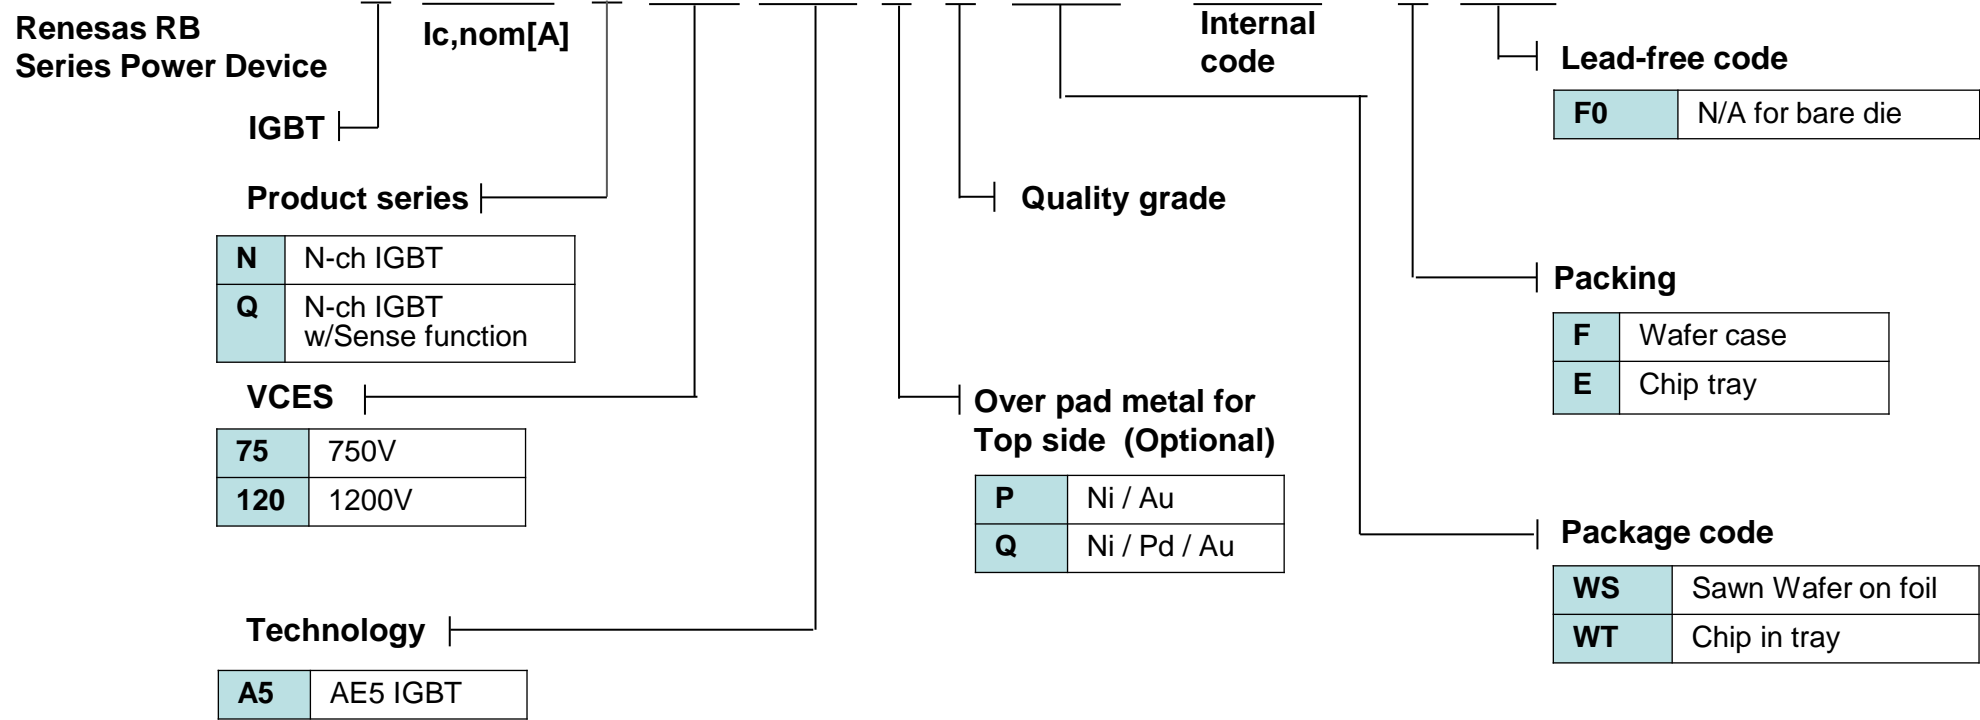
Renesas RB
Series Power Device

Ic,nom[A]

Internal code

Lead-free code

| F0 | N/A for bare die |
|---|---|

IGBT

Product series

| N | N-ch IGBT |
|---|---|
| Q | N-ch IGBT w/Sense function |

Quality grade

Packing

| F | Wafer case |
|---|---|
| E | Chip tray |

VCES

| 75 | 750V |
|---|---|
| 120 | 1200V |

Over pad metal for Top side (Optional)

| P | Ni / Au |
|---|---|
| Q | Ni / Pd / Au |

Package code

| WS | Sawn Wafer on foil |
|---|---|
| WT | Chip in tray |

Technology

| A5 | AE5 IGBT |
|---|---|